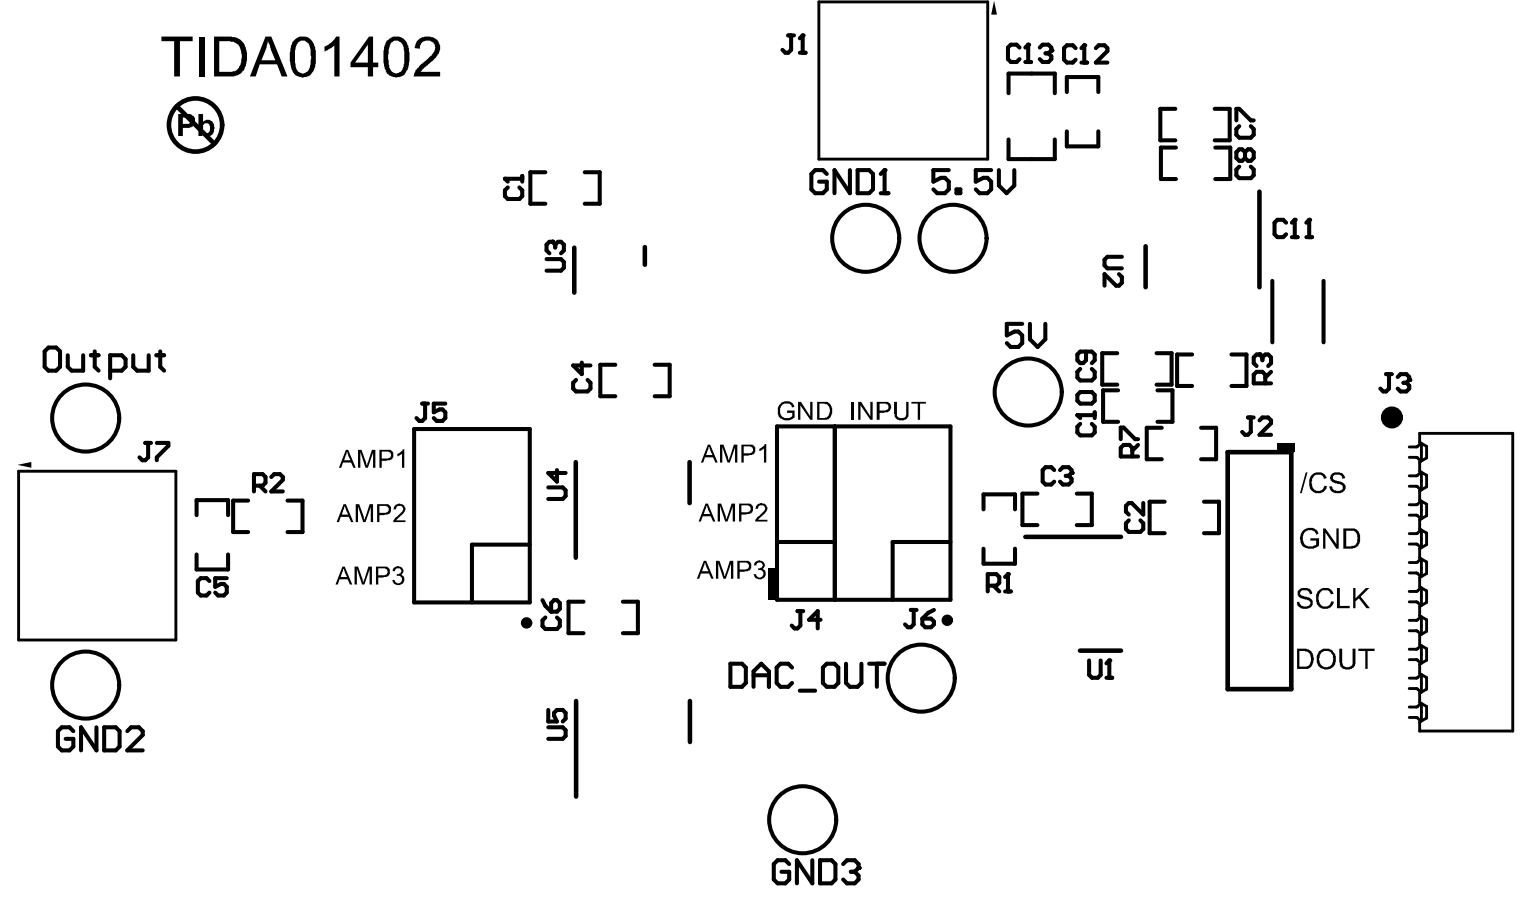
TIDA01402

Pb

J1
C13 C12
C7
C8
GND1 5.5V
C1
C11
U3
U2
Output
5V
C4
C9
R3
J3
J5
C10
GND INPUT
R7
J2
J7
AMP1
AMP1
R2
U4
C3
/CS
AMP2
AMP2
C2
GND
C5
AMP3
AMP3
R1
SCLK
C6
J4
J6
U1
DOUT
DAC_OUT
GND2
U5
GND3